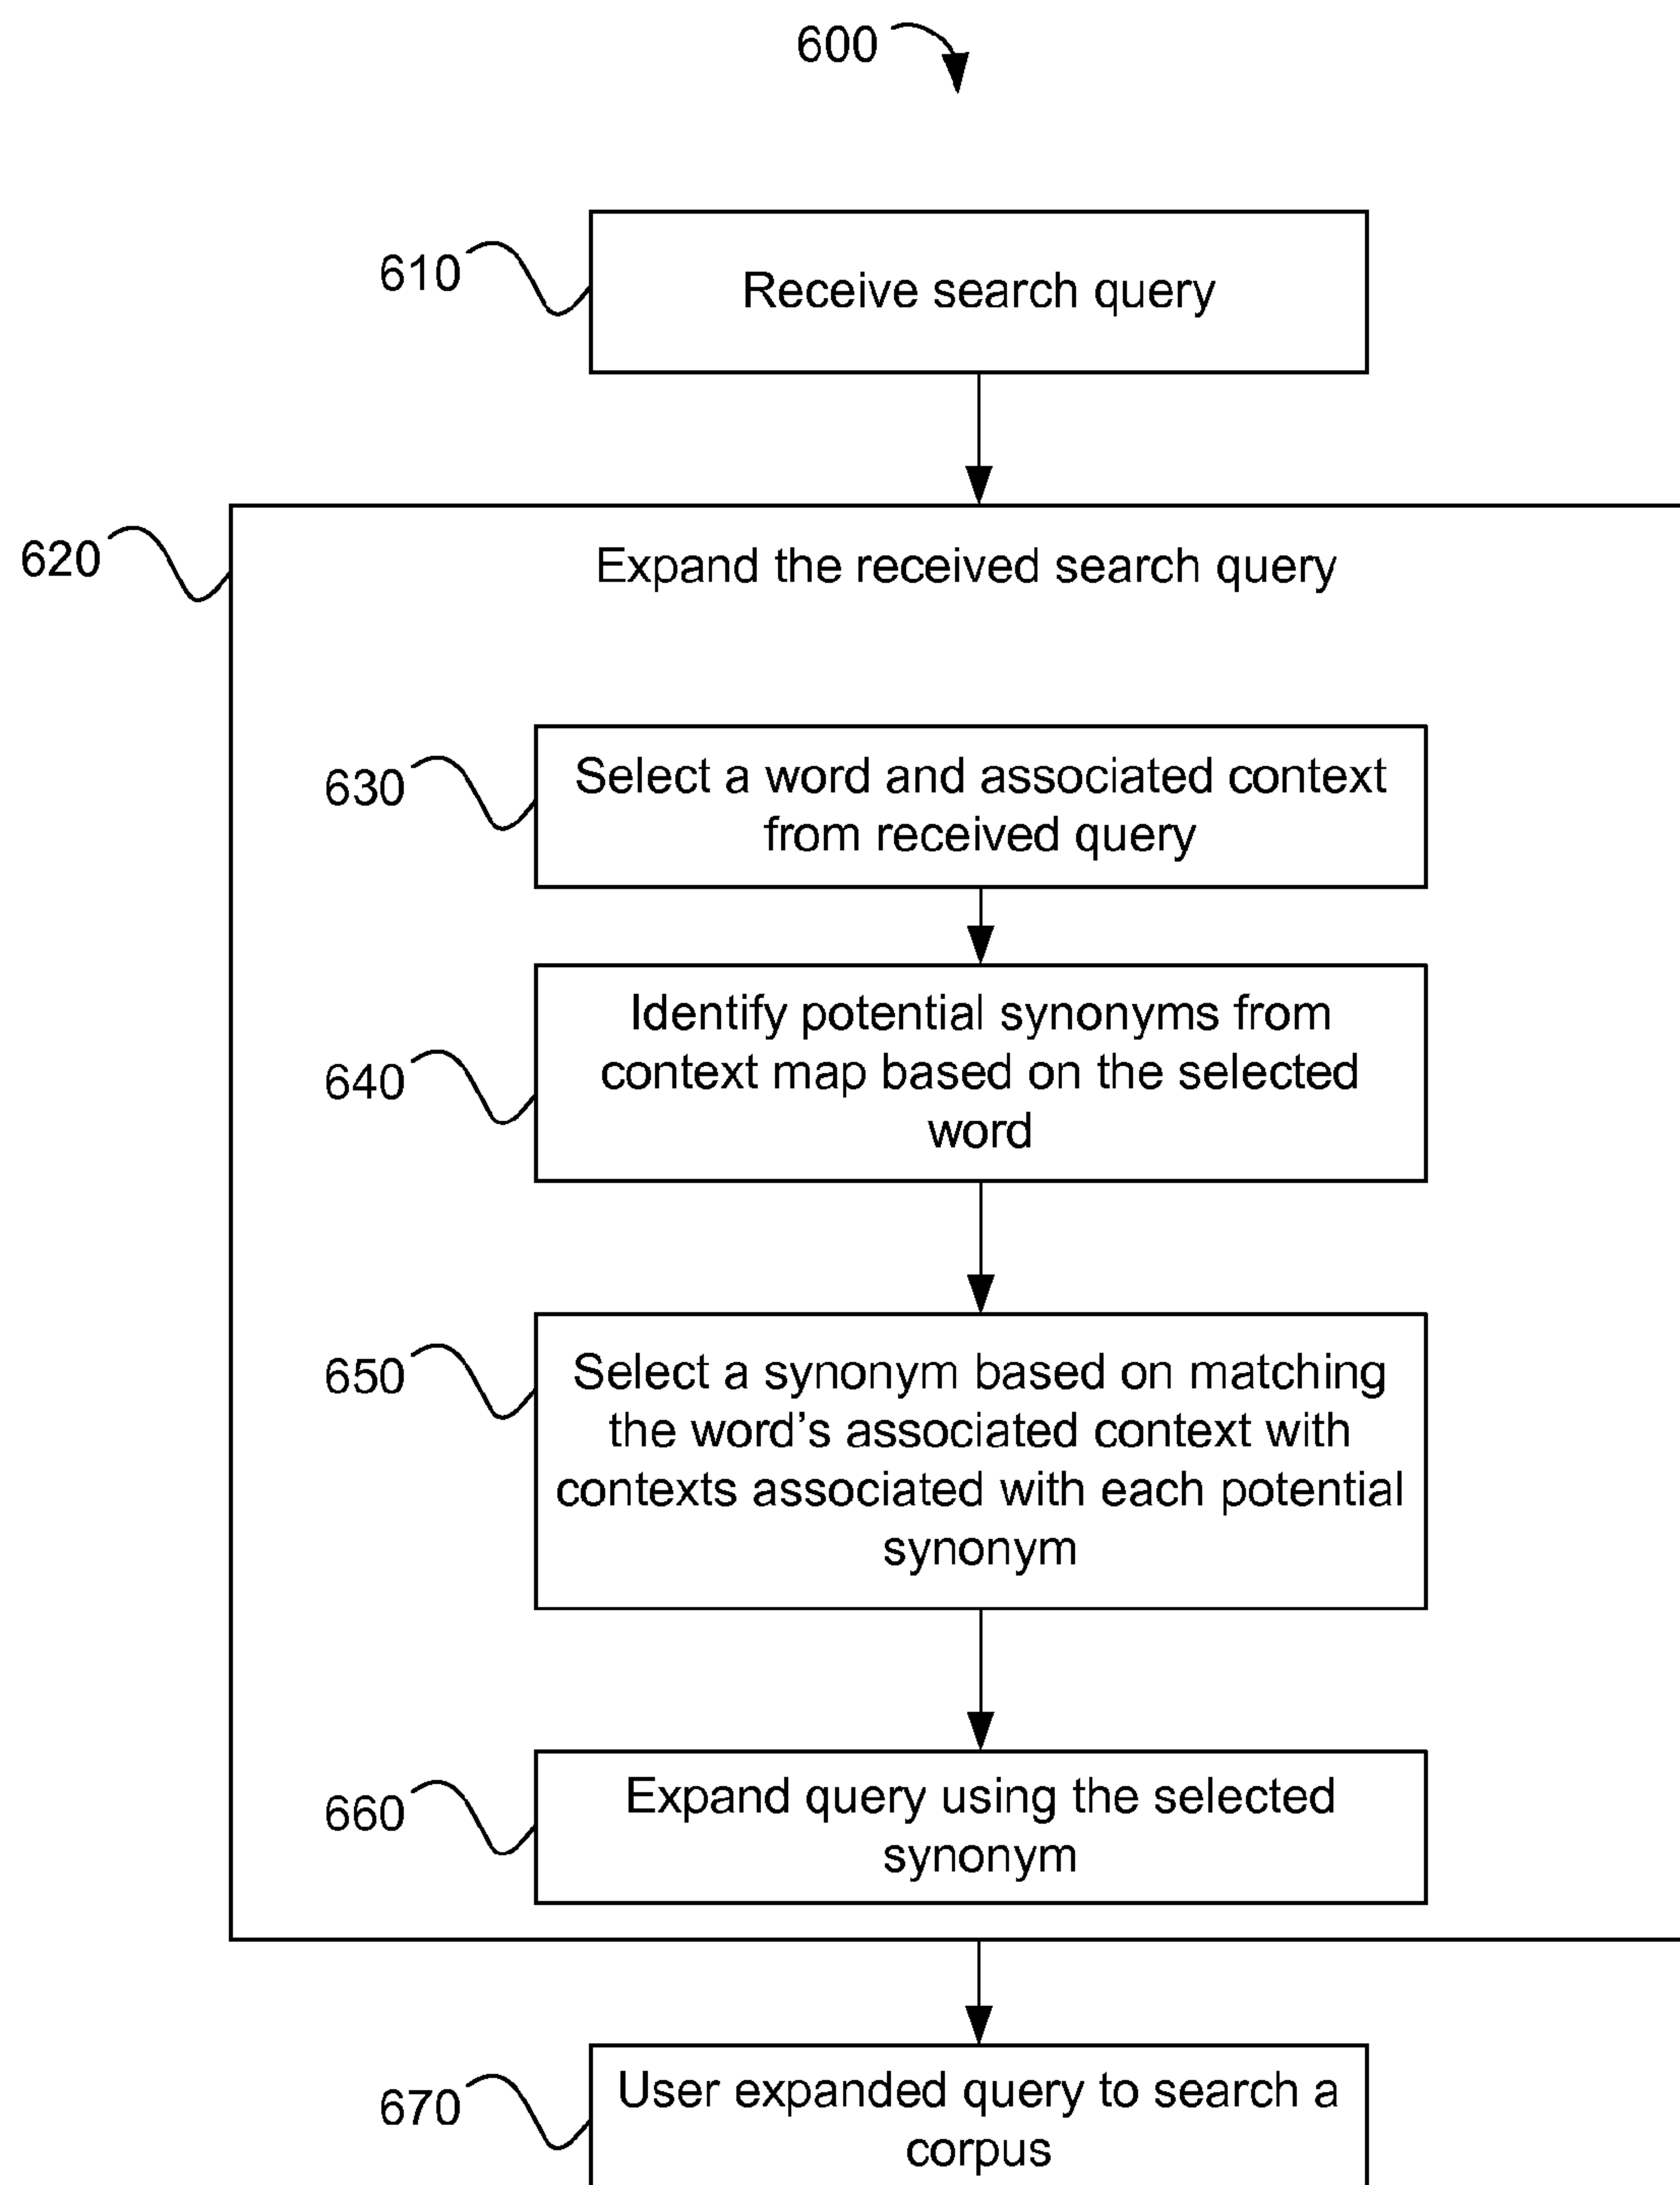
600

610

Receive search query

620

Expand the received search query

630

Select a word and associated context from received query

640

Identify potential synonyms from context map based on the selected word

650

Select a synonym based on matching the word's associated context with contexts associated with each potential synonym

660

Expand query using the selected synonym

670

User expanded query to search a corpus